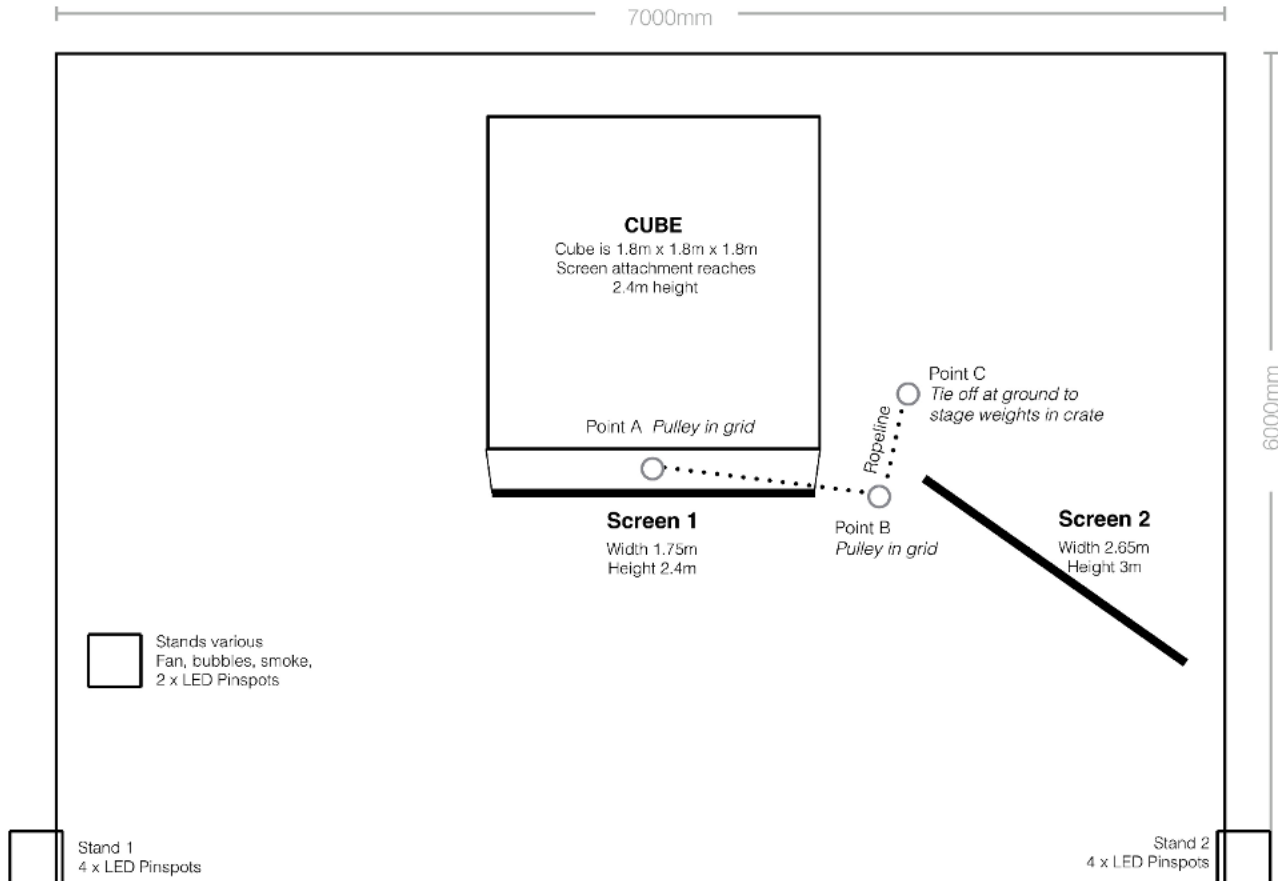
7000mm

6000mm

CUBE
Cube is 1.8m x 1.8m x 1.8m
Screen attachment reaches
2.4m height

Point A *Pulley in grid*

Point C
*Tie off at ground to stage weights in crate*

*Ropeline*

Point B
*Pulley in grid*

Screen 1
Width 1.75m
Height 2.4m

Screen 2
Width 2.65m
Height 3m

Stands various
Fan, bubbles, smoke,
2 x LED Pinspots

Stand 1
4 x LED Pinspots

Stand 2
4 x LED Pinspots